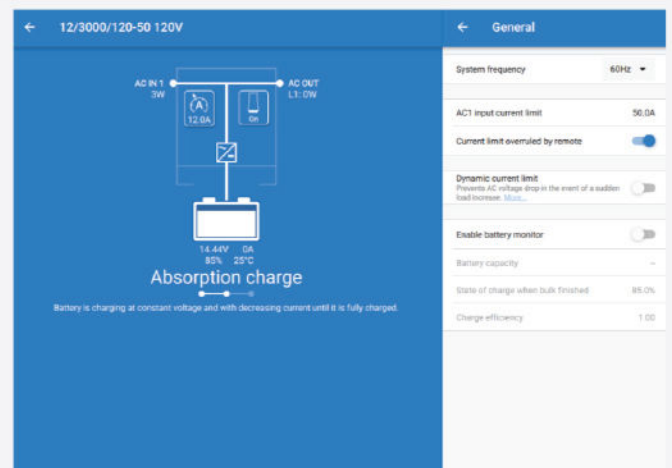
← 12/3000/120-50 120V

AC IN 1
3W

AC OUT
L1: 0W

12.0A

On

14.44V 0A
85% 25°C

Absorption charge

Battery is charging at constant voltage and with decreasing current until it is fully charged.

← General

System frequency 60Hz ▾

AC1 input current limit 50.0A

Current limit overruled by remote

Dynamic current limit
Prevents AC voltage drop in the event of a sudden load increase. More...

Enable battery monitor

Battery capacity -

State of charge when bulk finished 85.0%

Charge efficiency 1.00